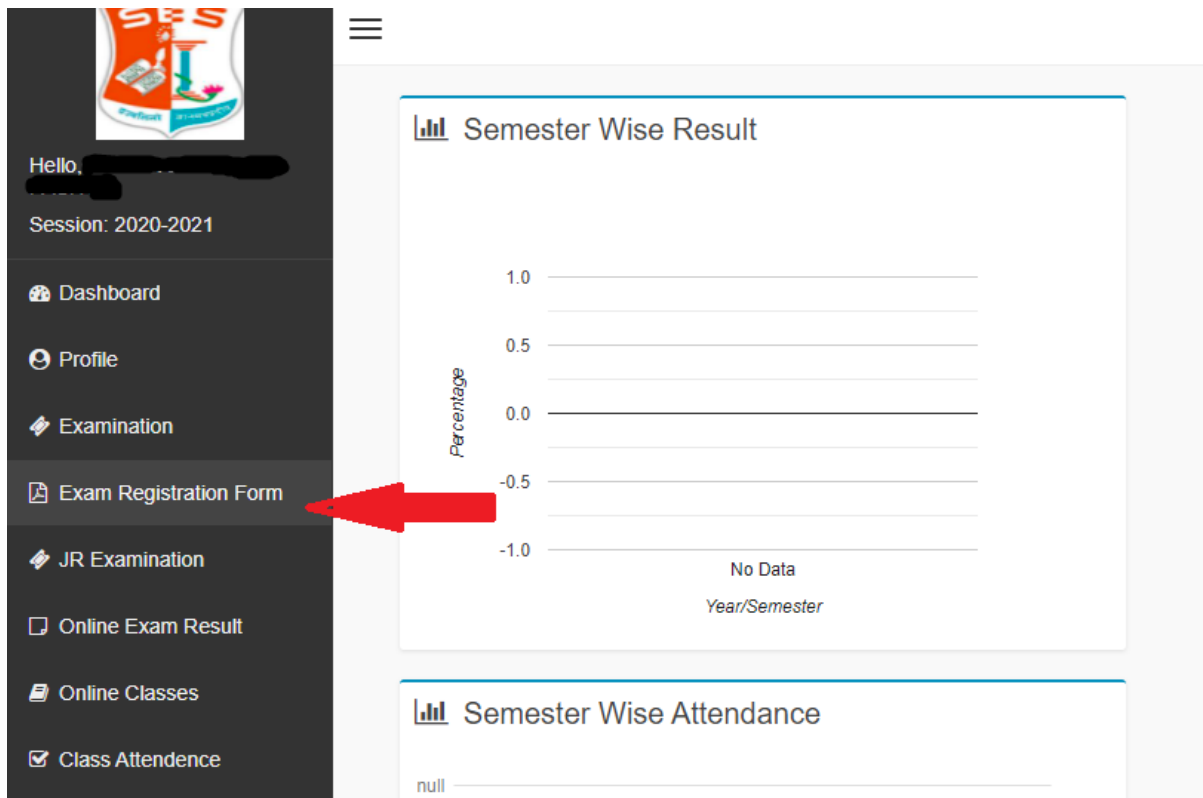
SBS

Hello, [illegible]

Session: 2020-2021

Dashboard

Profile

Examination

Exam Registration Form

JR Examination

Online Exam Result

Online Classes

Class Attendence

Semester Wise Result

1.0
0.5
0.0
-0.5
-1.0

Percentage

No Data

Year/Semester

Semester Wise Attendance

null